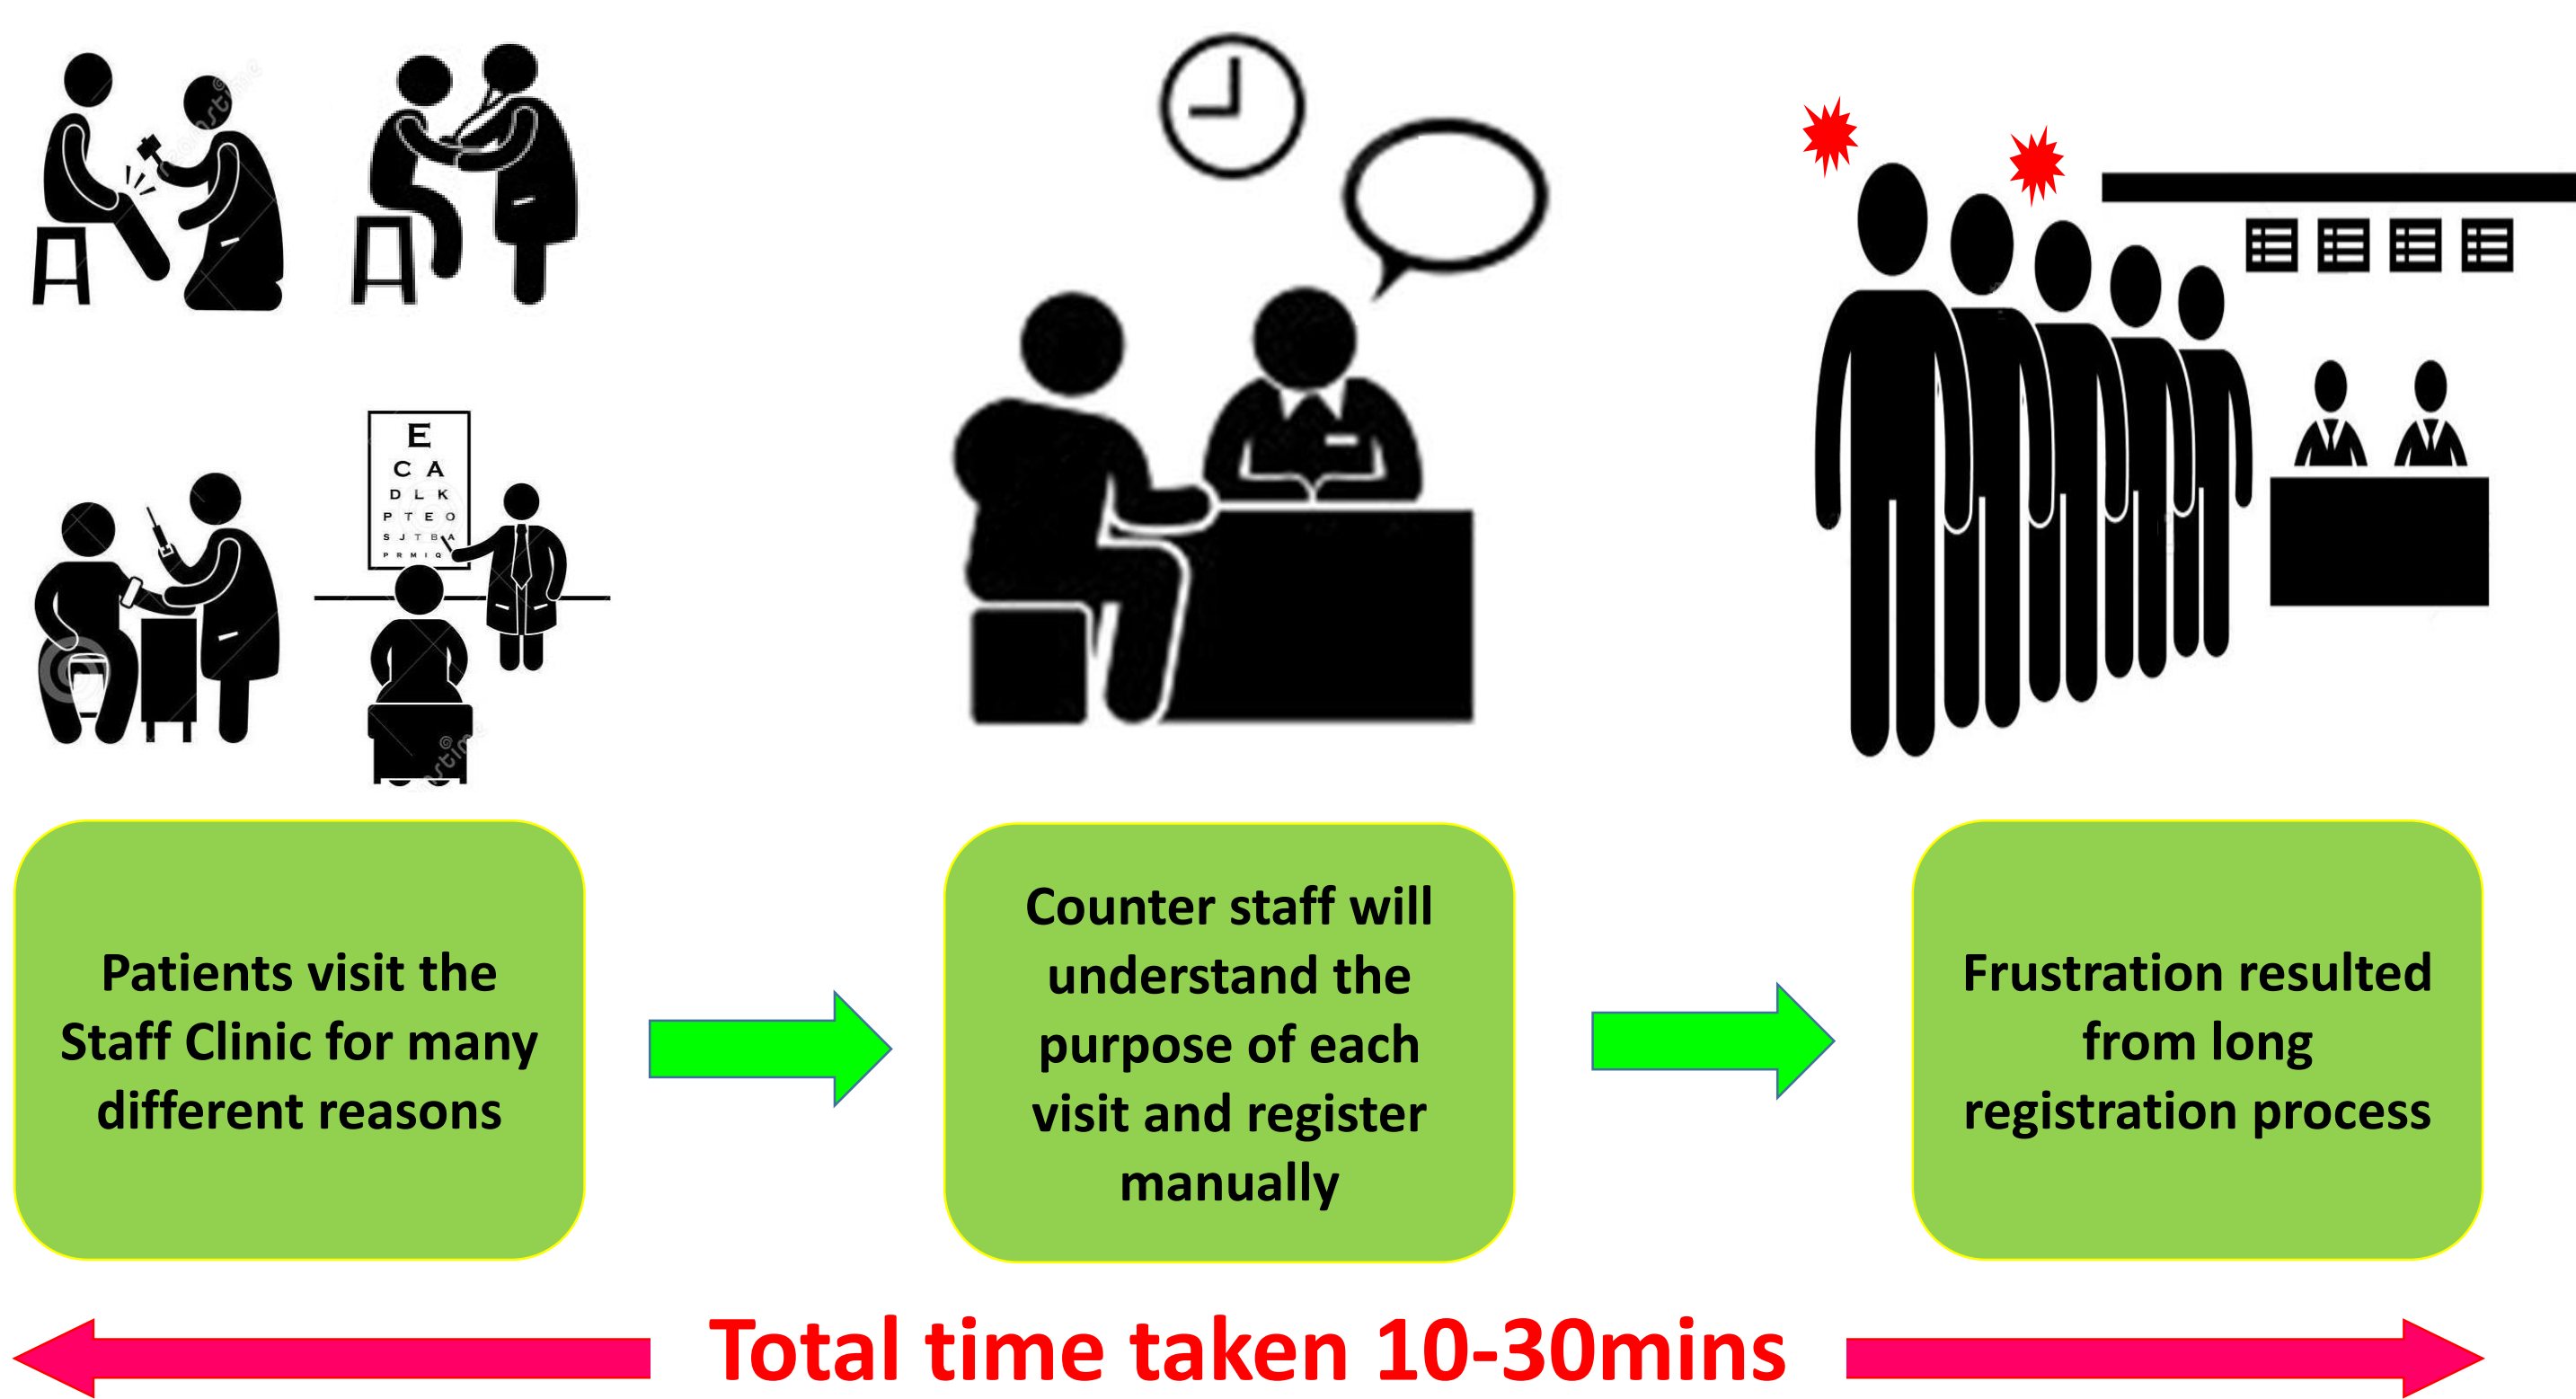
E
C A
D L K
P T E O
S J T B A
P R M I Q

Patients visit the Staff Clinic for many different reasons

Counter staff will understand the purpose of each visit and register manually

Frustration resulted from long registration process

Total time taken 10-30mins